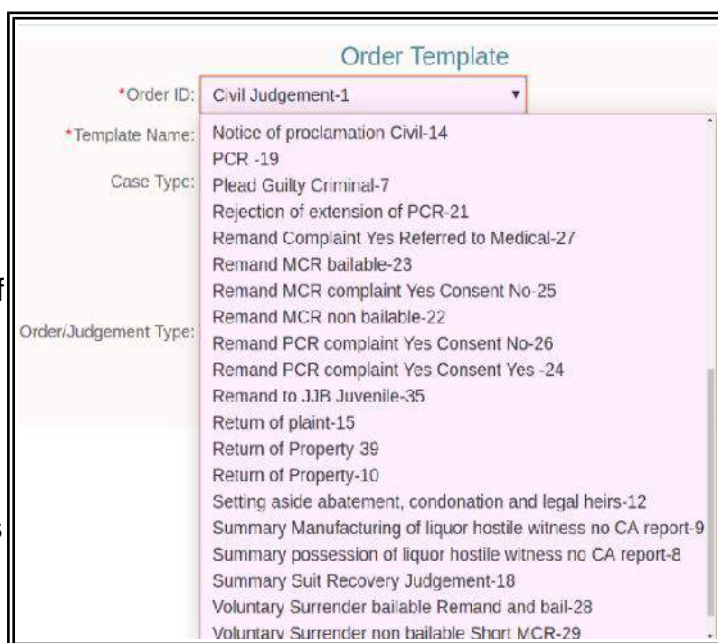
Order Template

*Order ID: Civil Judgement-1

*Template Name:

Case Type:

Order/Judgement Type:

Notice of proclamation Civil-14
PCR -19
Plead Guilty Criminal-7
Rejection of extension of PCR-21
Remand Complaint Yes Referred to Medical-27
Remand MCR bailable-23
Remand MCR complaint Yes Consent No-25
Remand MCR non bailable-22
Remand PCR complaint Yes Consent No-26
Remand PCR complaint Yes Consent Yes -24
Remand to JJB Juvenile-35
Return of plaint-15
Return of Property 39
Return of Property-10
Setting aside abatement, condonation and legal heirs-12
Summary Manufacturing of liquor hostile witness no CA report-9
Summary possession of liquor hostile witness no CA report-8
Summary Suit Recovery Judgement-18
Voluntary Surrender bailable Remand and bail-28
Voluntary Surrender non bailable Short MCR-29